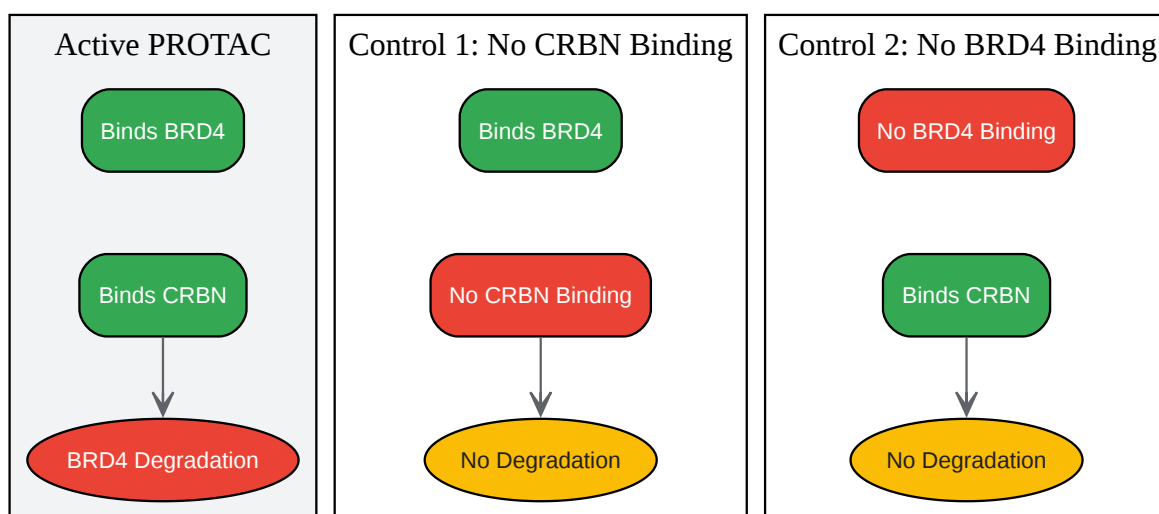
Active PROTAC

Binds BRD4

Binds CRBN

BRD4 Degradation

Control 1: No CRBN Binding

Binds BRD4

No CRBN Binding

No Degradation

Control 2: No BRD4 Binding

No BRD4 Binding

Binds CRBN

No Degradation